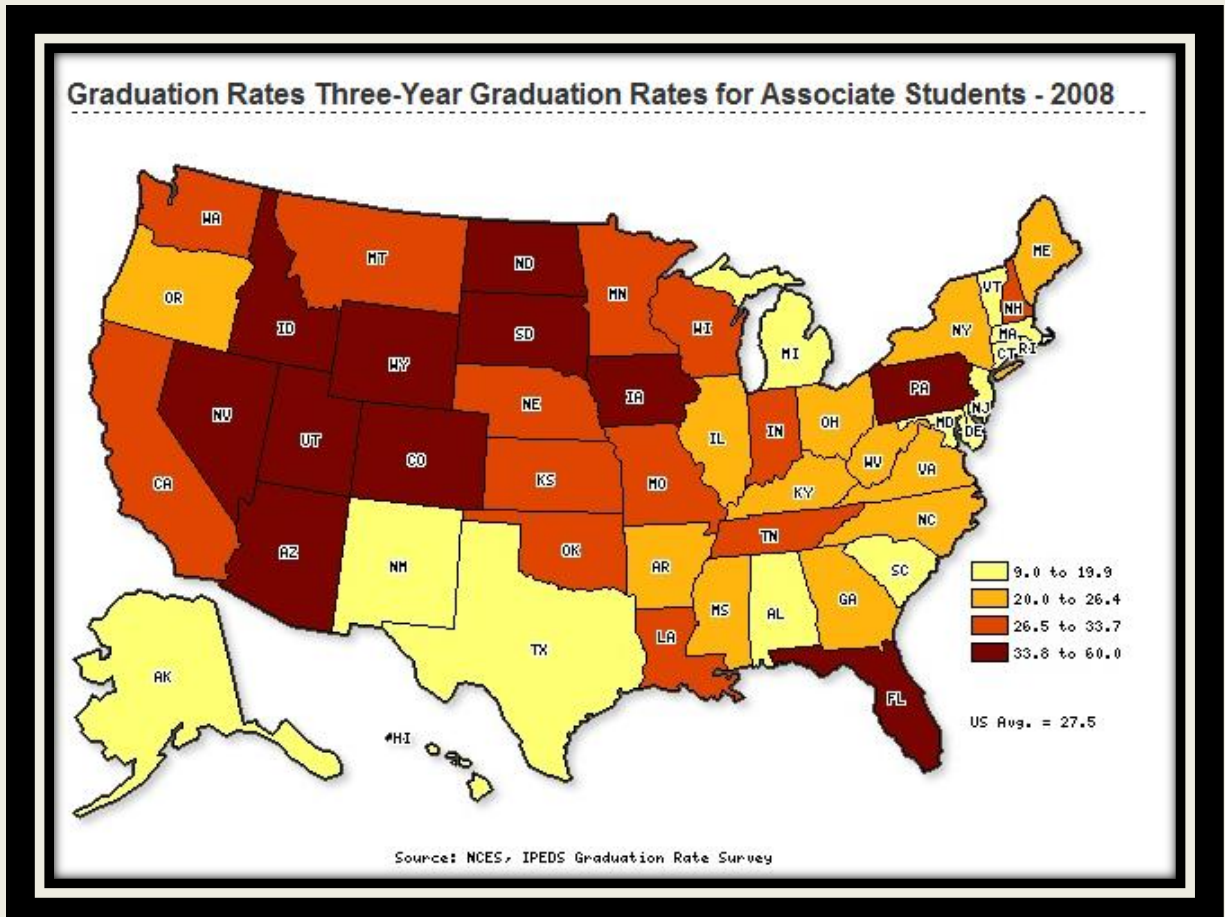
Graduation Rates Three-Year Graduation Rates for Associate Students - 2008

WA
MT
ND
MN
ME
OR
ID
SD
WI
MI
VT
NH
NY
MA
CT
RI
WY
IA
PA
NE
NV
UT
IL
IN
OH
NJ
MD
DE
CO
WV
VA
CA
KS
MO
KY
NC
TN
AZ
NM
OK
AR
SC
MS
AL
GA
LA
TX
AK
FL
#HI

9.0 to 19.9
20.0 to 26.4
26.5 to 33.7
33.8 to 60.0

US Avg. = 27.5

Source: NCES, IPEDS Graduation Rate Survey